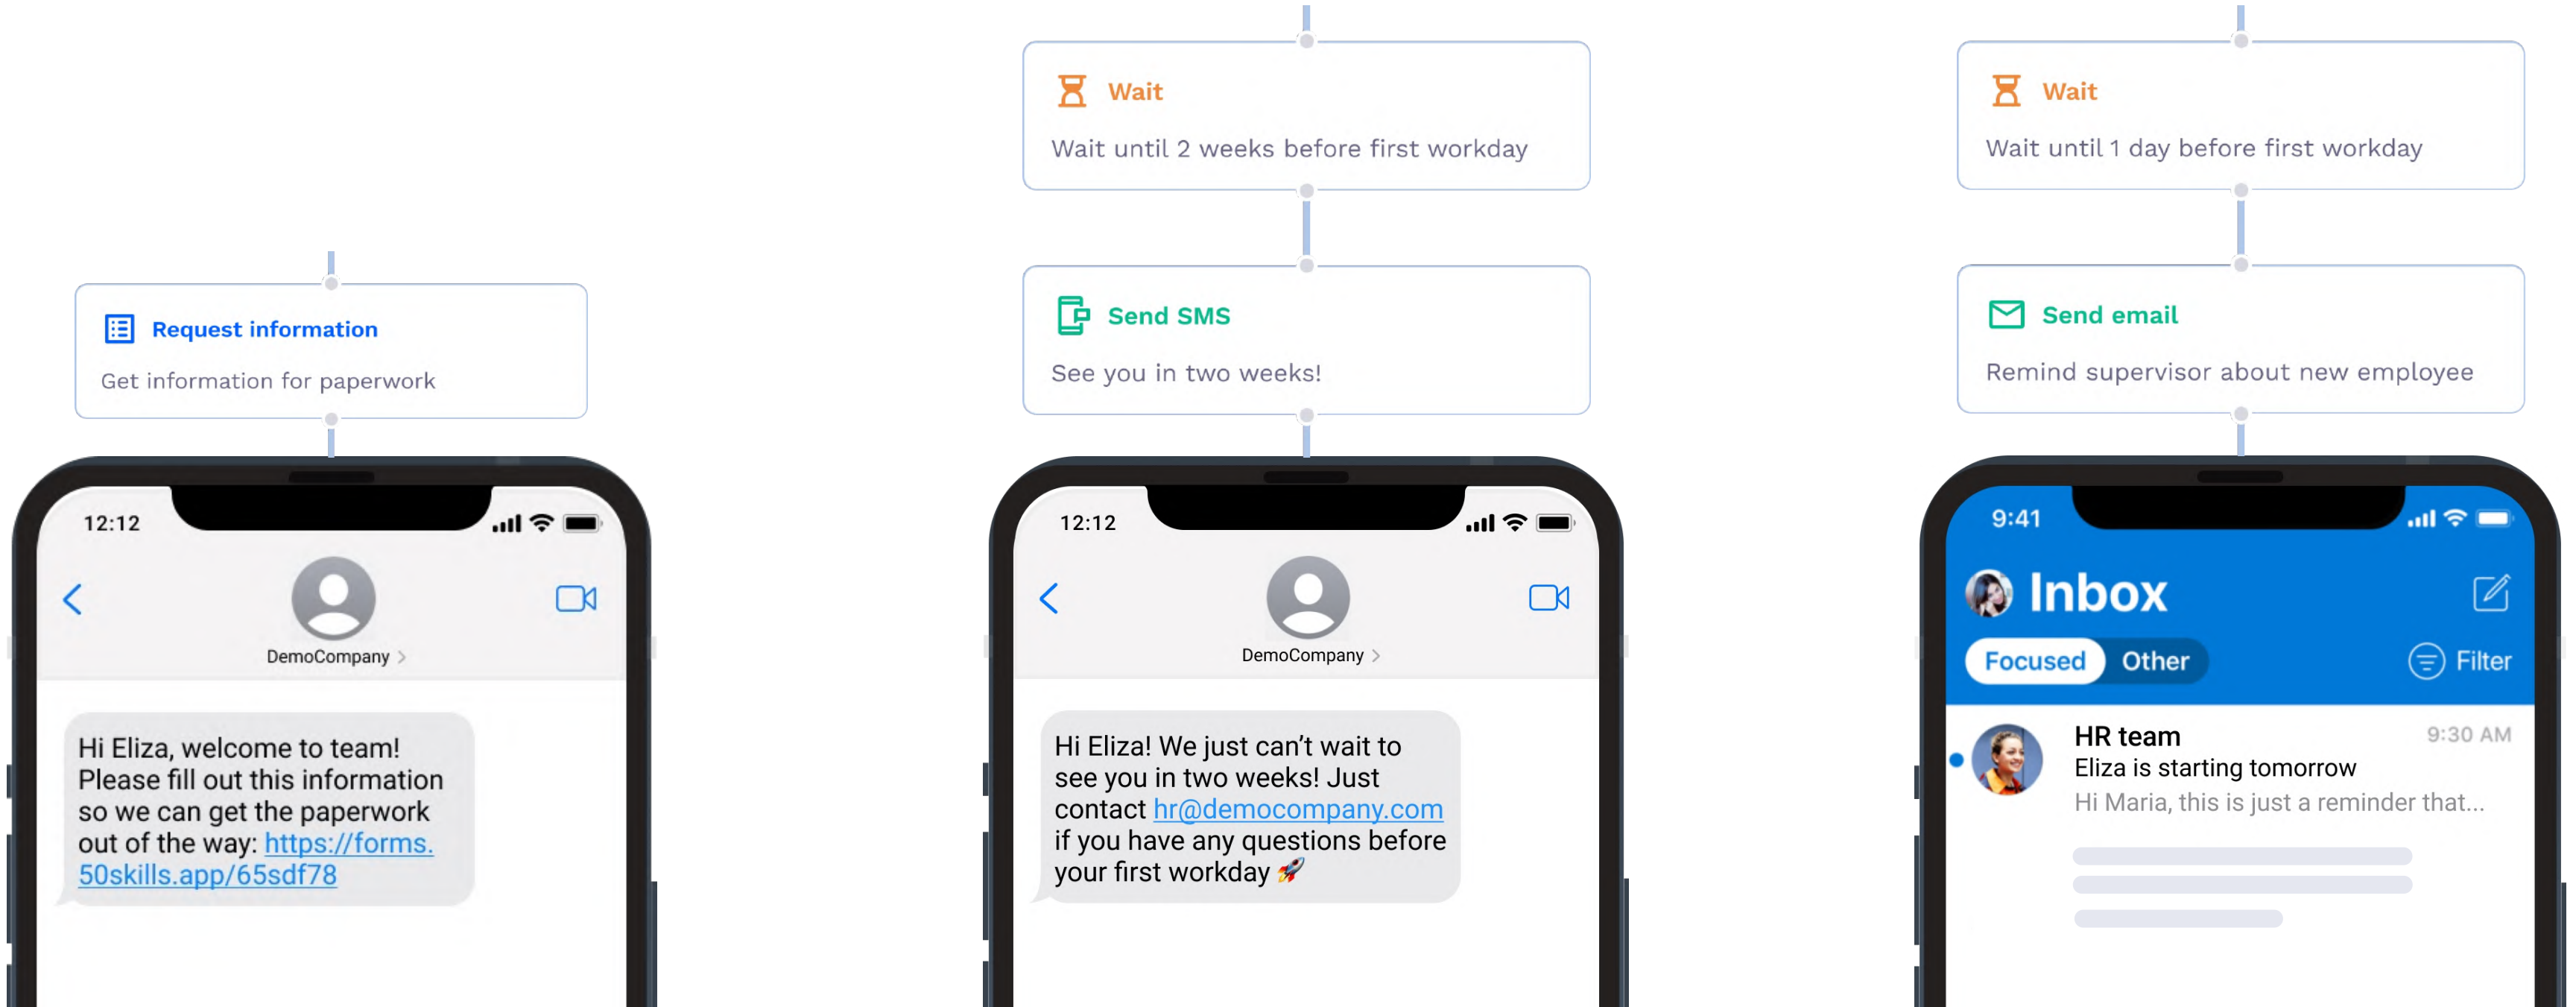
Request information

Get information for paperwork

12:12

DemoCompany >

Hi Eliza, welcome to team! Please fill out this information so we can get the paperwork out of the way: https://forms.50skills.app/65sdf78

Wait

Wait until 2 weeks before first workday

Send SMS

See you in two weeks!

12:12

DemoCompany >

Hi Eliza! We just can't wait to see you in two weeks! Just contact hr@democompany.com if you have any questions before your first workday 🚀

Wait

Wait until 1 day before first workday

Send email

Remind supervisor about new employee

9:41

Inbox

Focused Other

Filter

HR team 9:30 AM

Eliza is starting tomorrow

Hi Maria, this is just a reminder that...